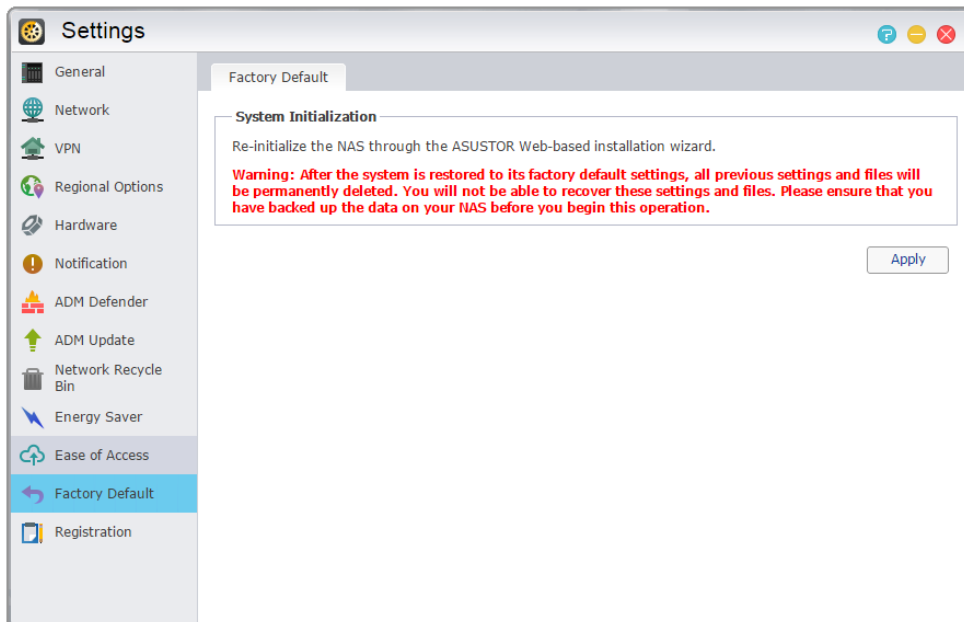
Settings

General
Network
VPN
Regional Options
Hardware
Notification
ADM Defender
ADM Update
Network Recycle Bin
Energy Saver
Ease of Access
Factory Default
Registration

Factory Default

System Initialization

Re-initialize the NAS through the ASUSTOR Web-based installation wizard.

Warning: After the system is restored to its factory default settings, all previous settings and files will be permanently deleted. You will not be able to recover these settings and files. Please ensure that you have backed up the data on your NAS before you begin this operation.

Apply